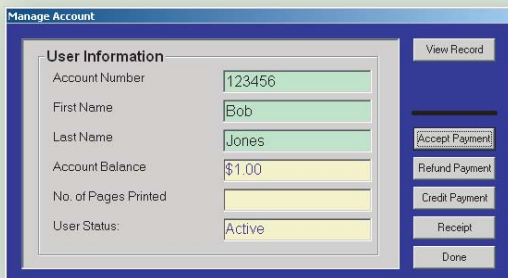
Manage Account

User Information

Account Number 123456

First Name Bob

Last Name Jones

Account Balance $1.00

No. of Pages Printed

User Status: Active

View Record

Accept Payment

Refund Payment

Credit Payment

Receipt

Done